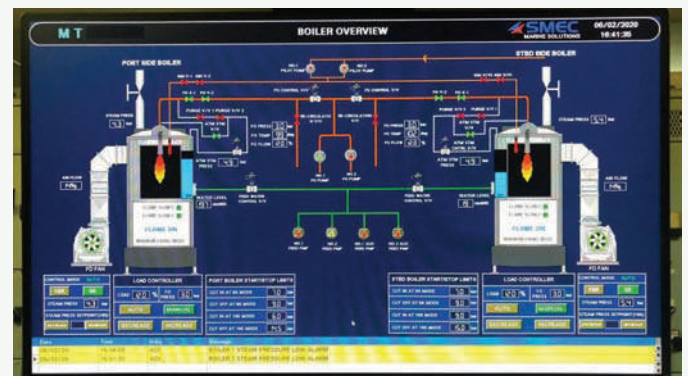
M T

BOILER OVERVIEW

SMEC
MARINE SOLUTIONS

06/02/2020
16:41:35

PORT SIDE BOILER

STBD SIDE BOILER

STEAM PRESS

AIR FLOW

FD FAN

FLAME ON

FLAME ON

AIR FLOW

FD FAN

WATER LEVEL

WATER LEVEL

CONTROL MODE

AUTO

STEAM PRESS

LOAD CONTROLLER

AUTO

MANUAL

DECREASE

INCREASE

PORT BOILER START/STOP LIMITS

CUT IN AT HI MODE

CUT OFF AT HI MODE

CUT IN AT LO MODE

CUT OFF AT LO MODE

STBD BOILER START/STOP LIMITS

CUT IN AT HI MODE

CUT OFF AT HI MODE

CUT IN AT LO MODE

CUT OFF AT LO MODE

LOAD CONTROLLER

AUTO

MANUAL

DECREASE

INCREASE

CONTROL MODE

AUTO

STEAM PRESS

BOILER 2 STEAM PRESSURE LOW ALARM

BOILER 1 STEAM PRESSURE LOW ALARM

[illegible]